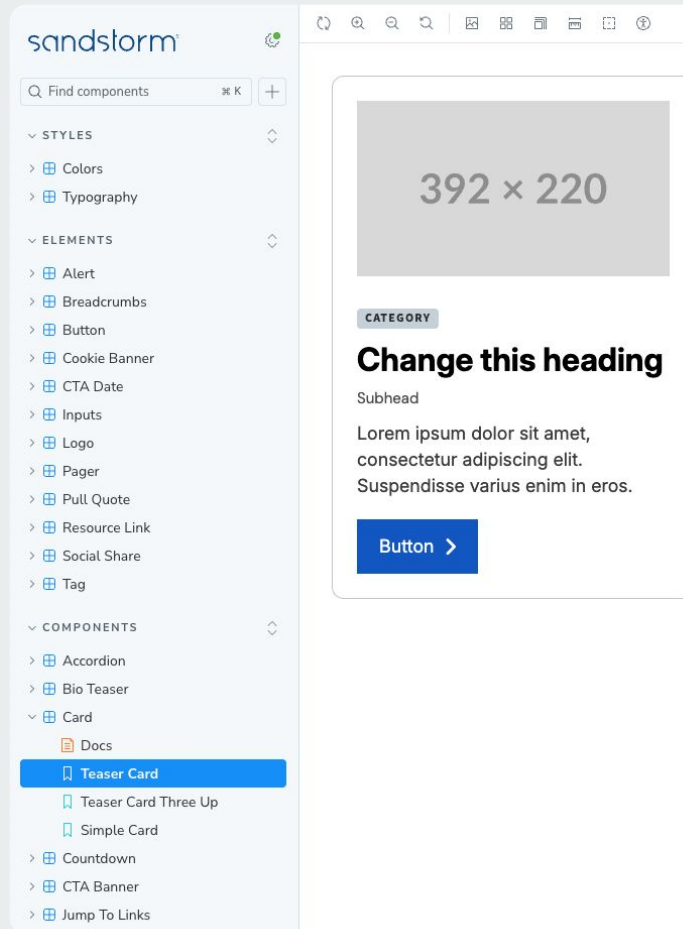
sandstorm

Find components ⌘ K +

STYLES

Colors

Typography

ELEMENTS

Alert

Breadcrumbs

Button

Cookie Banner

CTA Date

Inputs

Logo

Pager

Pull Quote

Resource Link

Social Share

Tag

COMPONENTS

Accordion

Bio Teaser

Card

Docs

Teaser Card

Teaser Card Three Up

Simple Card

Countdown

CTA Banner

Jump To Links

392 × 220

CATEGORY

Change this heading

Subhead

Lorem ipsum dolor sit amet, consectetur adipiscing elit. Suspendisse varius enim in eros.

Button